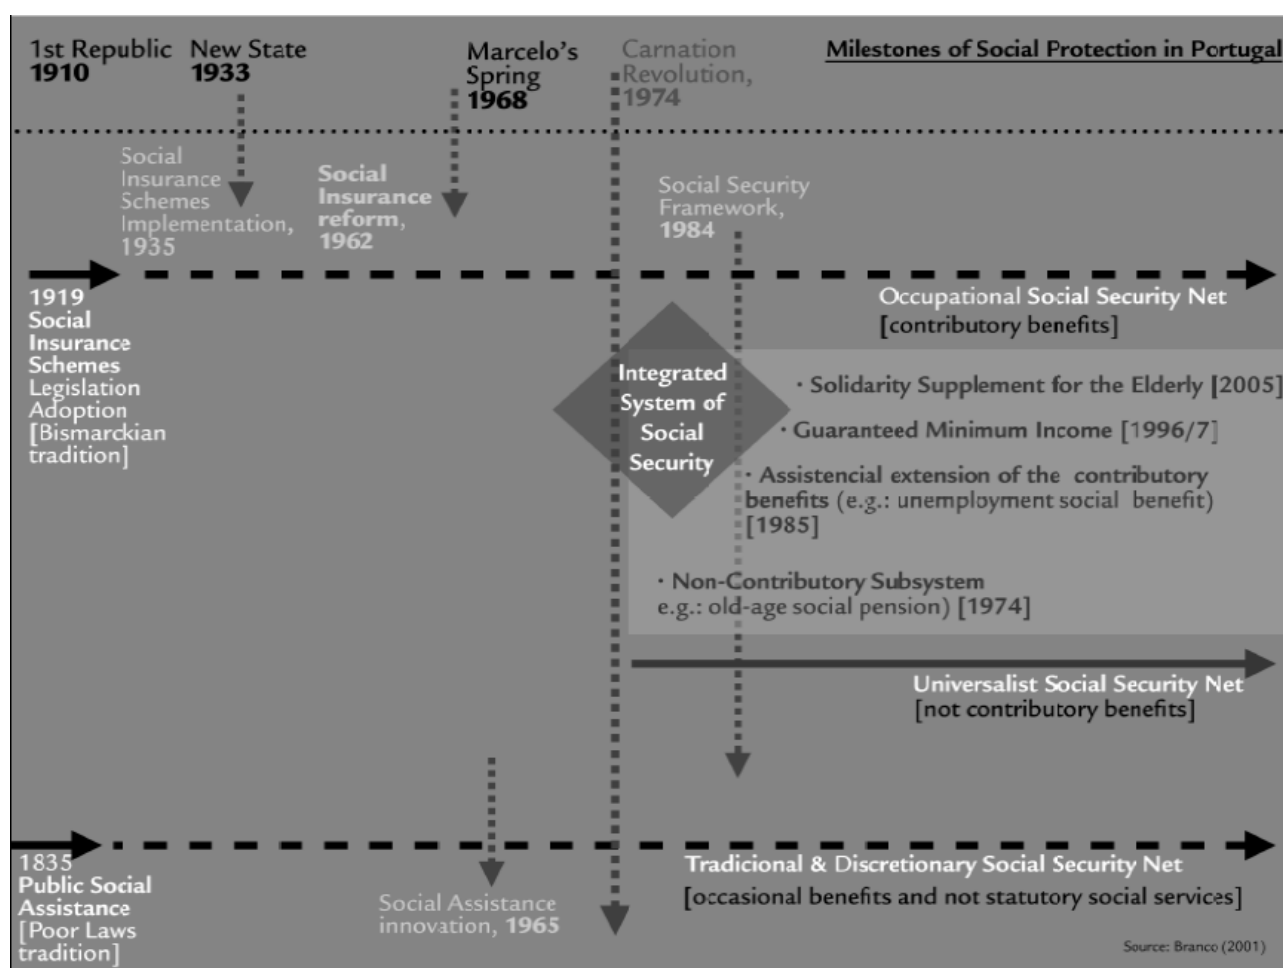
1st Republic
1910

New State
1933

Marcelo's Spring
1968

Carnation Revolution,
1974

Milestones of Social Protection in Portugal

Social Insurance Schemes Implementation, 1935

Social Insurance reform, 1962

Social Security Framework, 1984

1919
Social Insurance Schemes Legislation Adoption [Bismarckian tradition]

Occupational Social Security Net
[contributory benefits]

Integrated System of Social Security

· Solidarity Supplement for the Elderly [2005]

· Guaranteed Minimum Income [1996/7]

· Assistencial extension of the contributory benefits (e.g.: unemployment social benefit) [1985]

· Non-Contributory Subsystem
e.g.: old-age social pension) [1974]

Universalist Social Security Net
[not contributory benefits]

1835
Public Social Assistance
[Poor Laws tradition]

Social Assistance innovation, 1965

Tradicional & Discretionary Social Security Net
[occasional benefits and not statutory social services]

Source: Branco (2001)